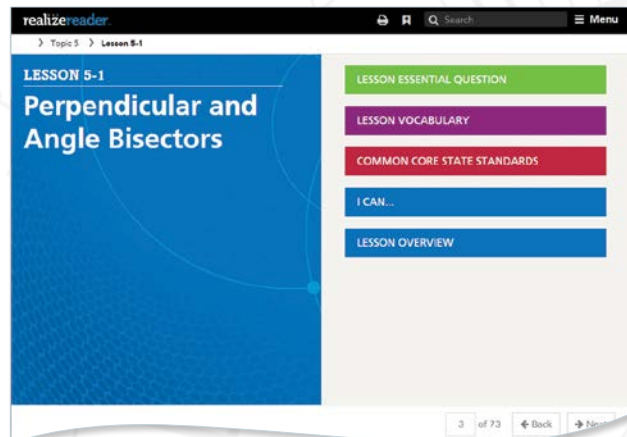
realizereader

Search

Menu

Topic 5 > Lesson 5-1

LESSON 5-1

Perpendicular and Angle Bisectors

LESSON ESSENTIAL QUESTION

LESSON VOCABULARY

COMMON CORE STATE STANDARDS

I CAN...

LESSON OVERVIEW

3 of 73

Back

Next